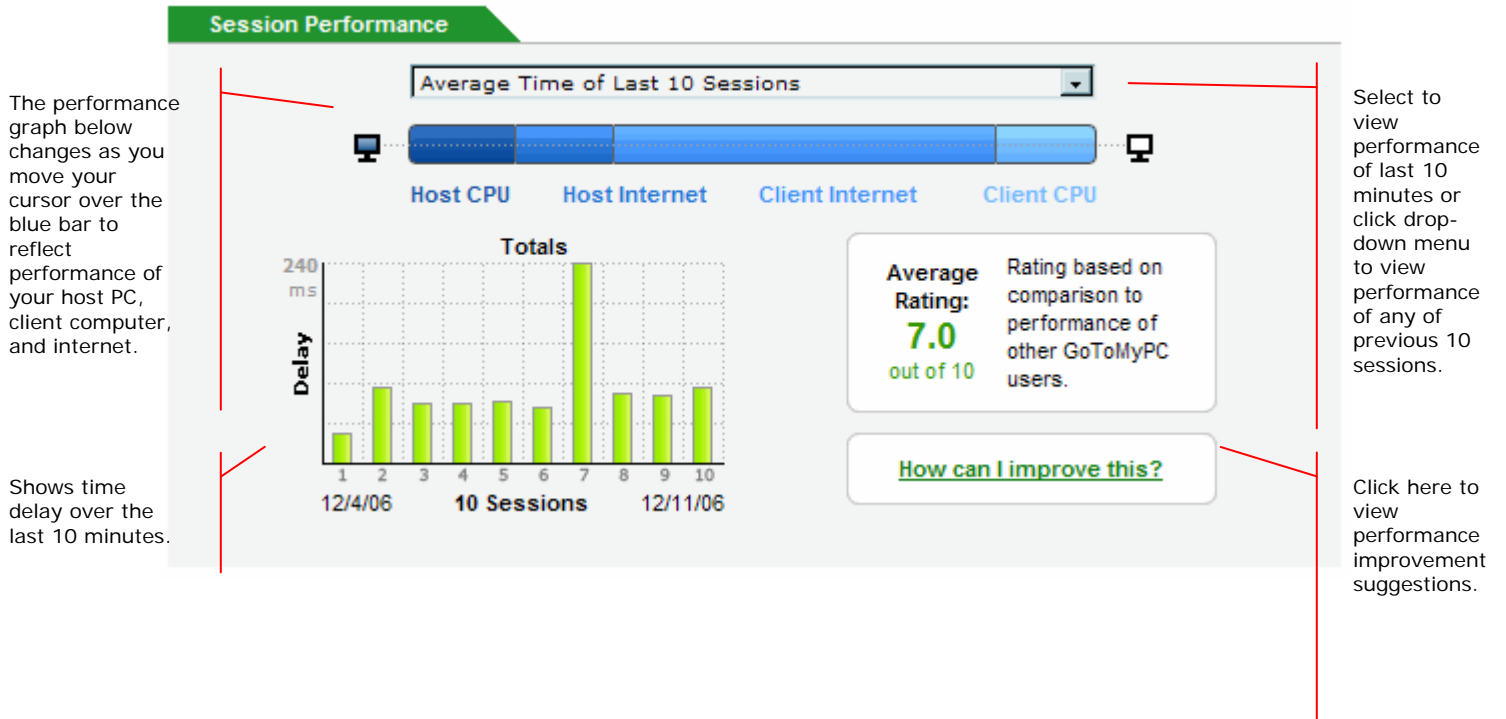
Session Performance

The performance graph below changes as you move your cursor over the blue bar to reflect performance of your host PC, client computer, and internet.

Average Time of Last 10 Sessions

Select to view performance of last 10 minutes or click drop-down menu to view performance of any of previous 10 sessions.

Host CPU Host Internet Client Internet Client CPU

Totals

240 ms

Delay

1 2 3 4 5 6 7 8 9 10

12/4/06 10 Sessions 12/11/06

Average Rating: 7.0 out of 10

Rating based on comparison to performance of other GoToMyPC users.

How can I improve this?

Shows time delay over the last 10 minutes.

Click here to view performance improvement suggestions.